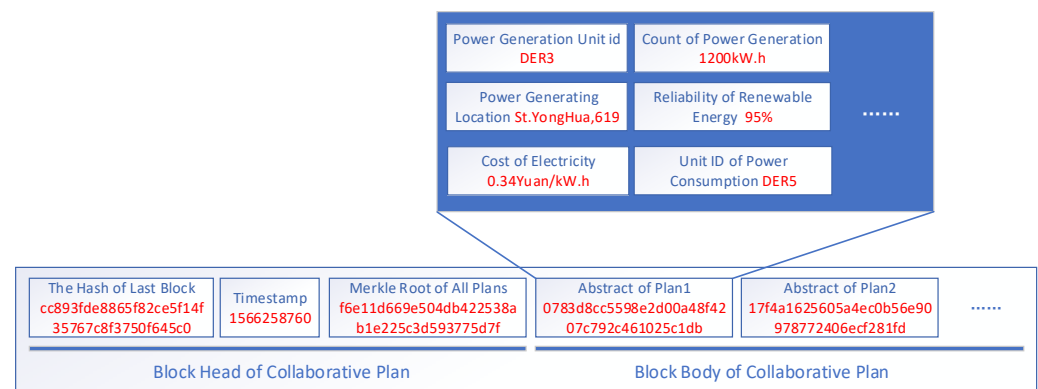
Power Generation Unit id
DER3

Count of Power Generation
1200kW.h

Power Generating Location St.YongHua,619

Reliability of Renewable Energy 95%

......

Cost of Electricity
0.34Yuan/kW.h

Unit ID of Power Consumption DER5

The Hash of Last Block
cc893fde8865f82ce5f14f35767c8f3750f645c0

Timestamp
1566258760

Merkle Root of All Plans
f6e11d669e504db422538ab1e225c3d593775d7f

Abstract of Plan1
0783d8cc5598e2d00a48f4207c792c461025c1db

Abstract of Plan2
17f4a1625605a4ec0b56e90978772406ecf281fd

......

Block Head of Collaborative Plan

Block Body of Collaborative Plan